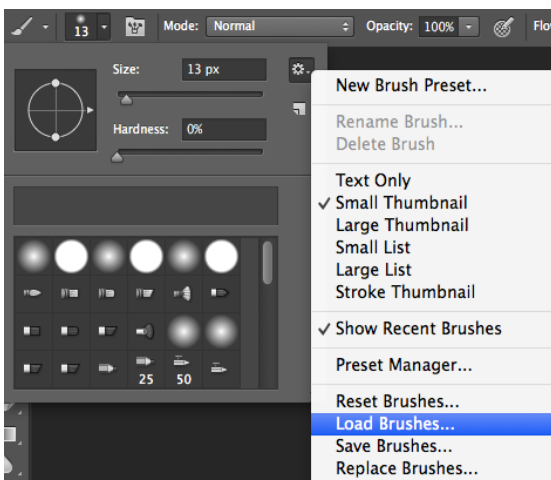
13 Mode: Normal Opacity: 100% Flo

Size: 13 px

Hardness: 0%

25 50

New Brush Preset...

Rename Brush...
Delete Brush

Text Only
✓ Small Thumbnail
Large Thumbnail
Small List
Large List
Stroke Thumbnail

✓ Show Recent Brushes

Preset Manager...

Reset Brushes...
Load Brushes...
Save Brushes...
Replace Brushes...